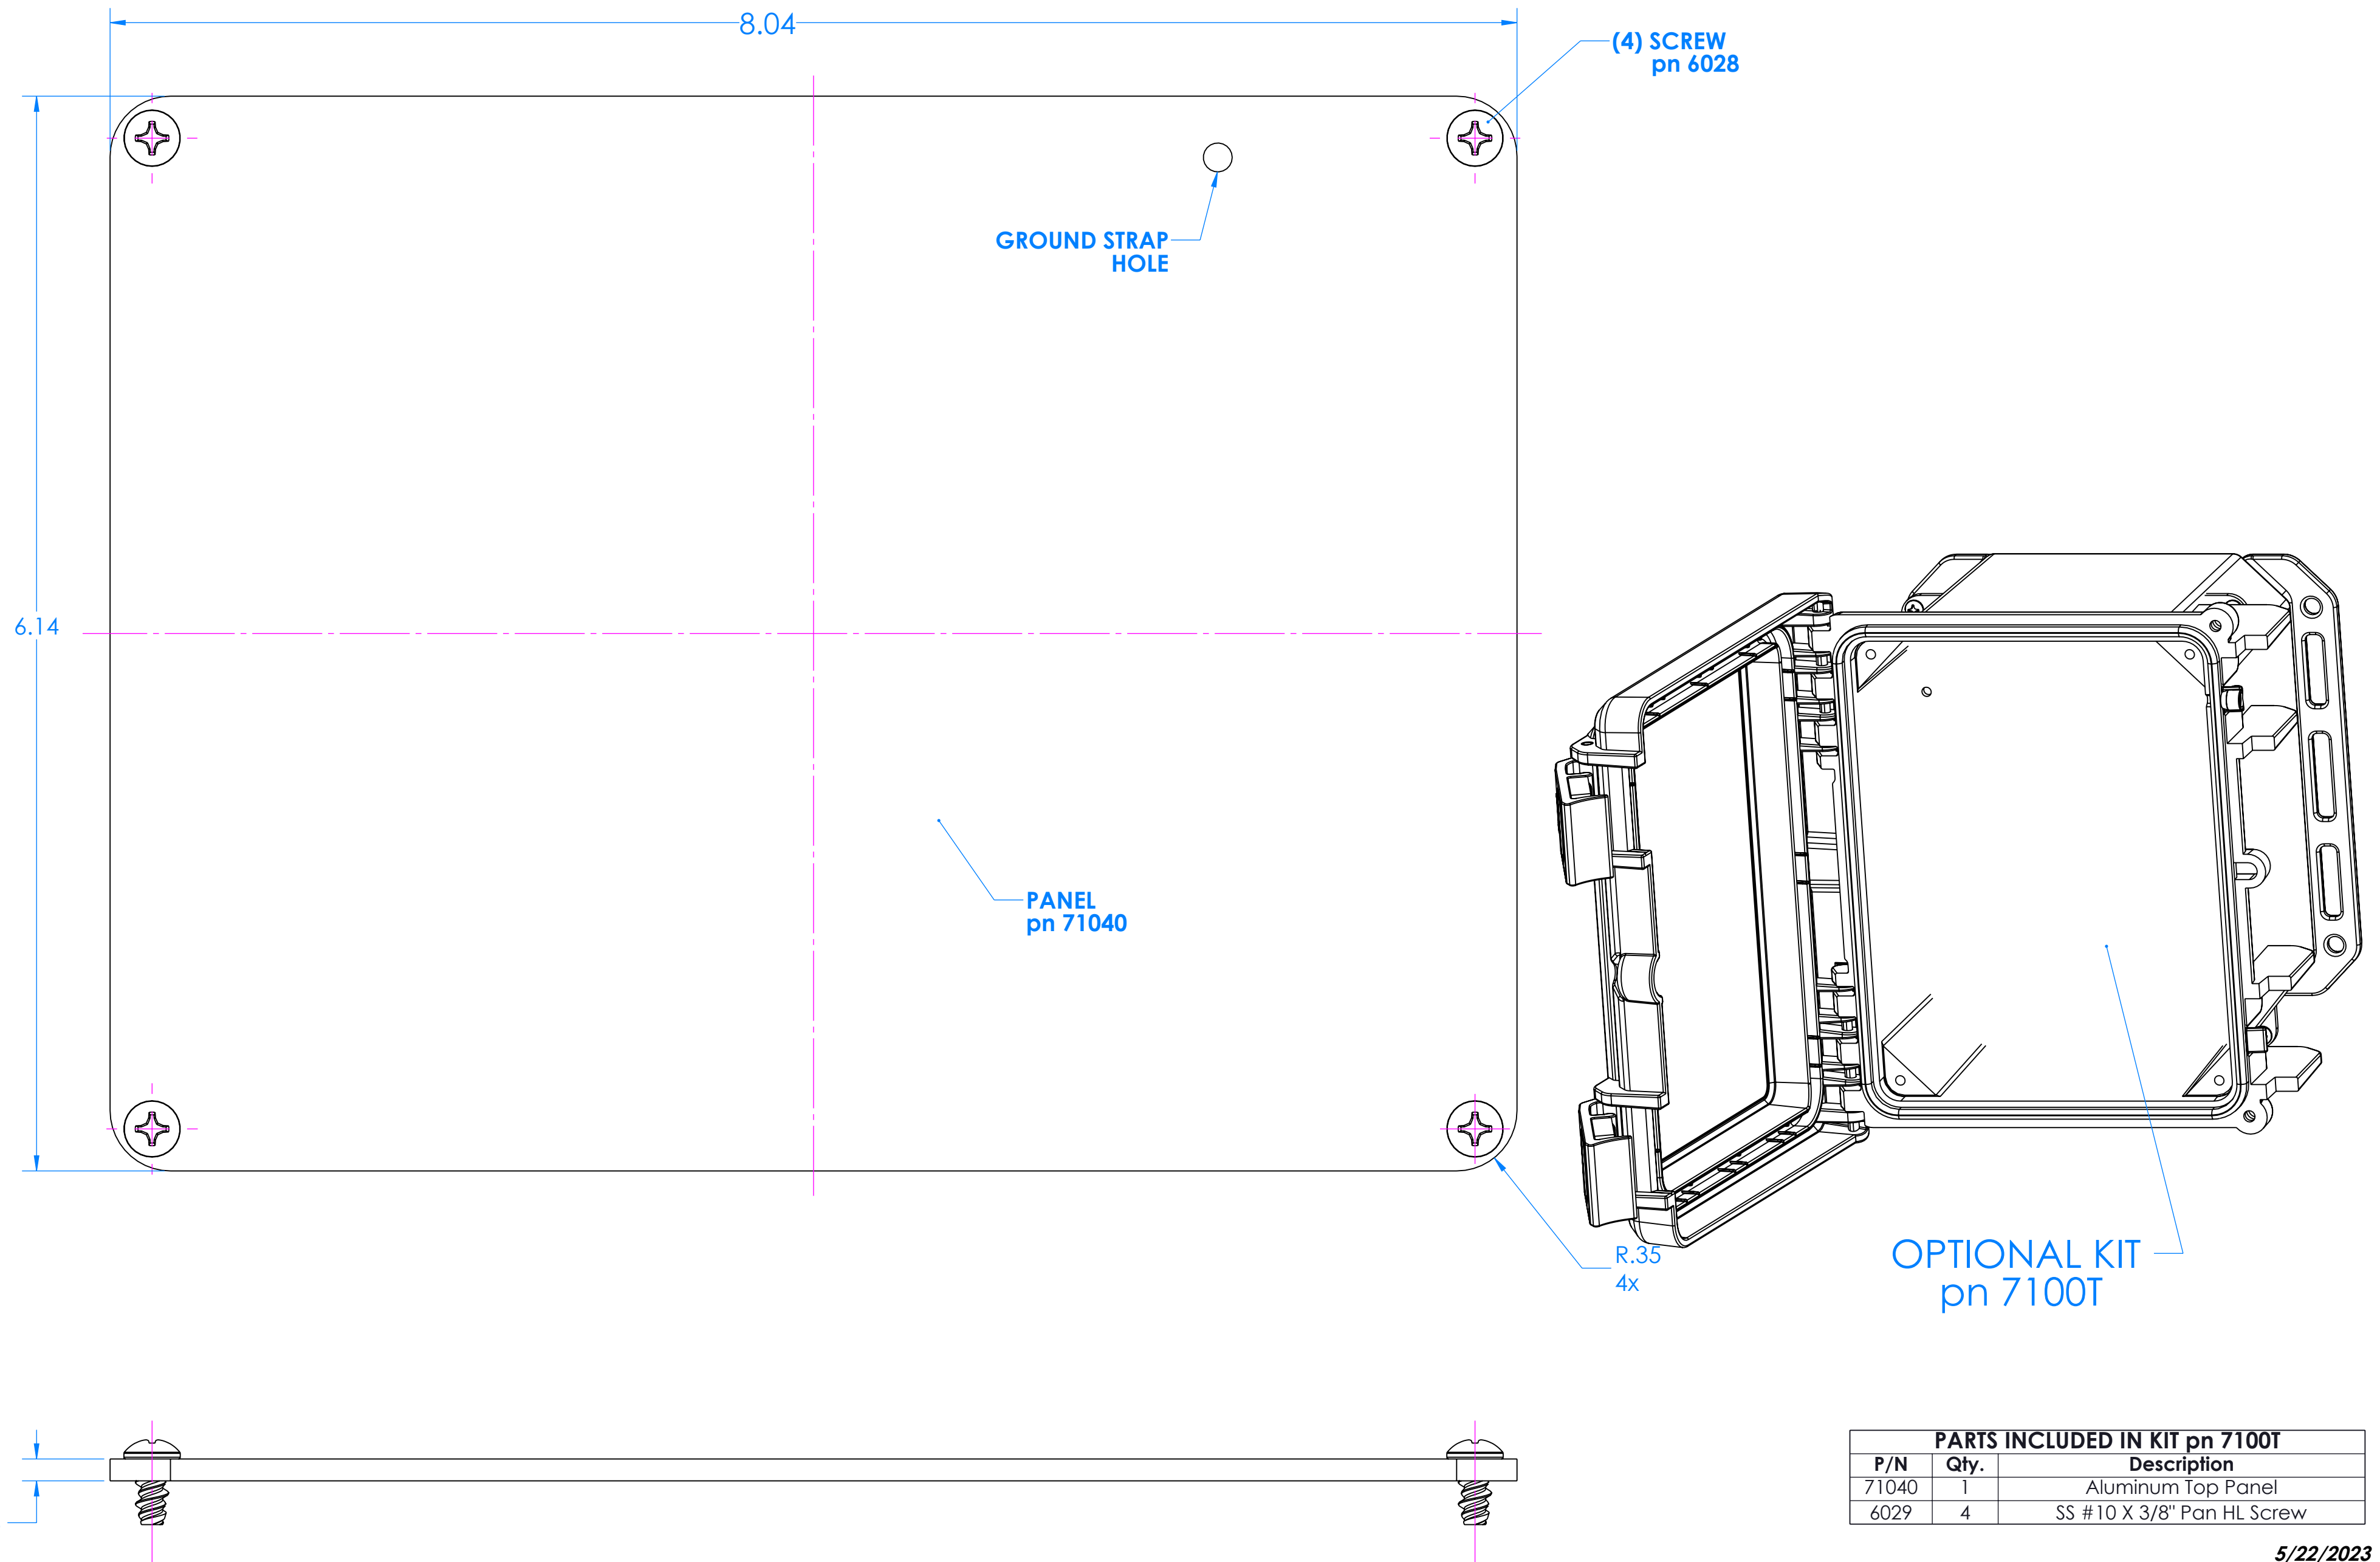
8.04

(4) SCREW
pn 6028

GROUND STRAP
HOLE

6.14

PANEL
pn 71040

R.35
4x

OPTIONAL KIT
pn 7100T

| PARTS INCLUDED IN KIT pn 7100T | | |
|---|---|---|
| P/N | Qty. | Description |
| 71040 | 1 | Aluminum Top Panel |
| 6029 | 4 | SS #10 X 3/8" Pan HL Screw |

5/22/2023